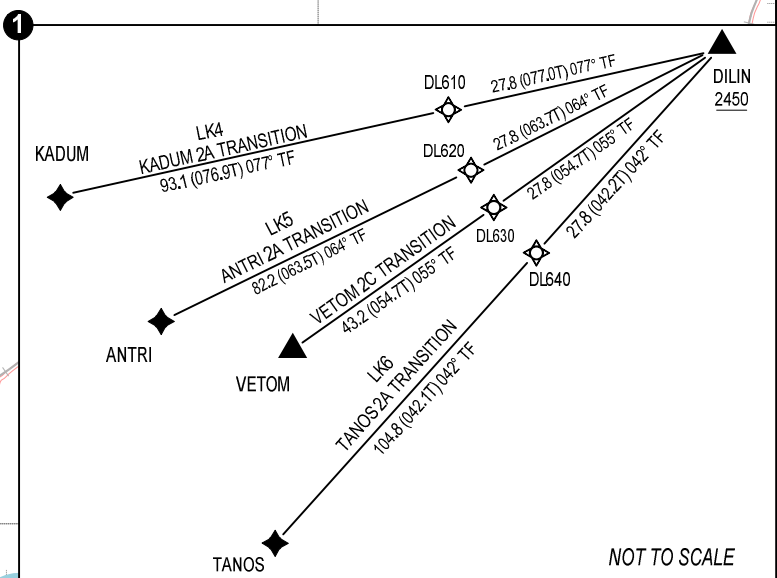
1

KADUM

LK4
KADUM 2A TRANSITION
93.1 (076.9T) 077° TF

DL610

27.8 (077.0T) 077° TF

DILIN
2450

DL620

27.8 (063.7T) 064° TF

LK5
ANTRI 2A TRANSITION
82.2 (063.5T) 064° TF

ANTRI

27.8 (054.7T) 055° TF

DL630

VETOM 2C TRANSITION
43.2 (054.7T) 055° TF

VETOM

27.8 (042.2T) 042° TF

DL640

LK6
TANOS 2A TRANSITION
104.8 (042.1T) 042° TF

TANOS

NOT TO SCALE